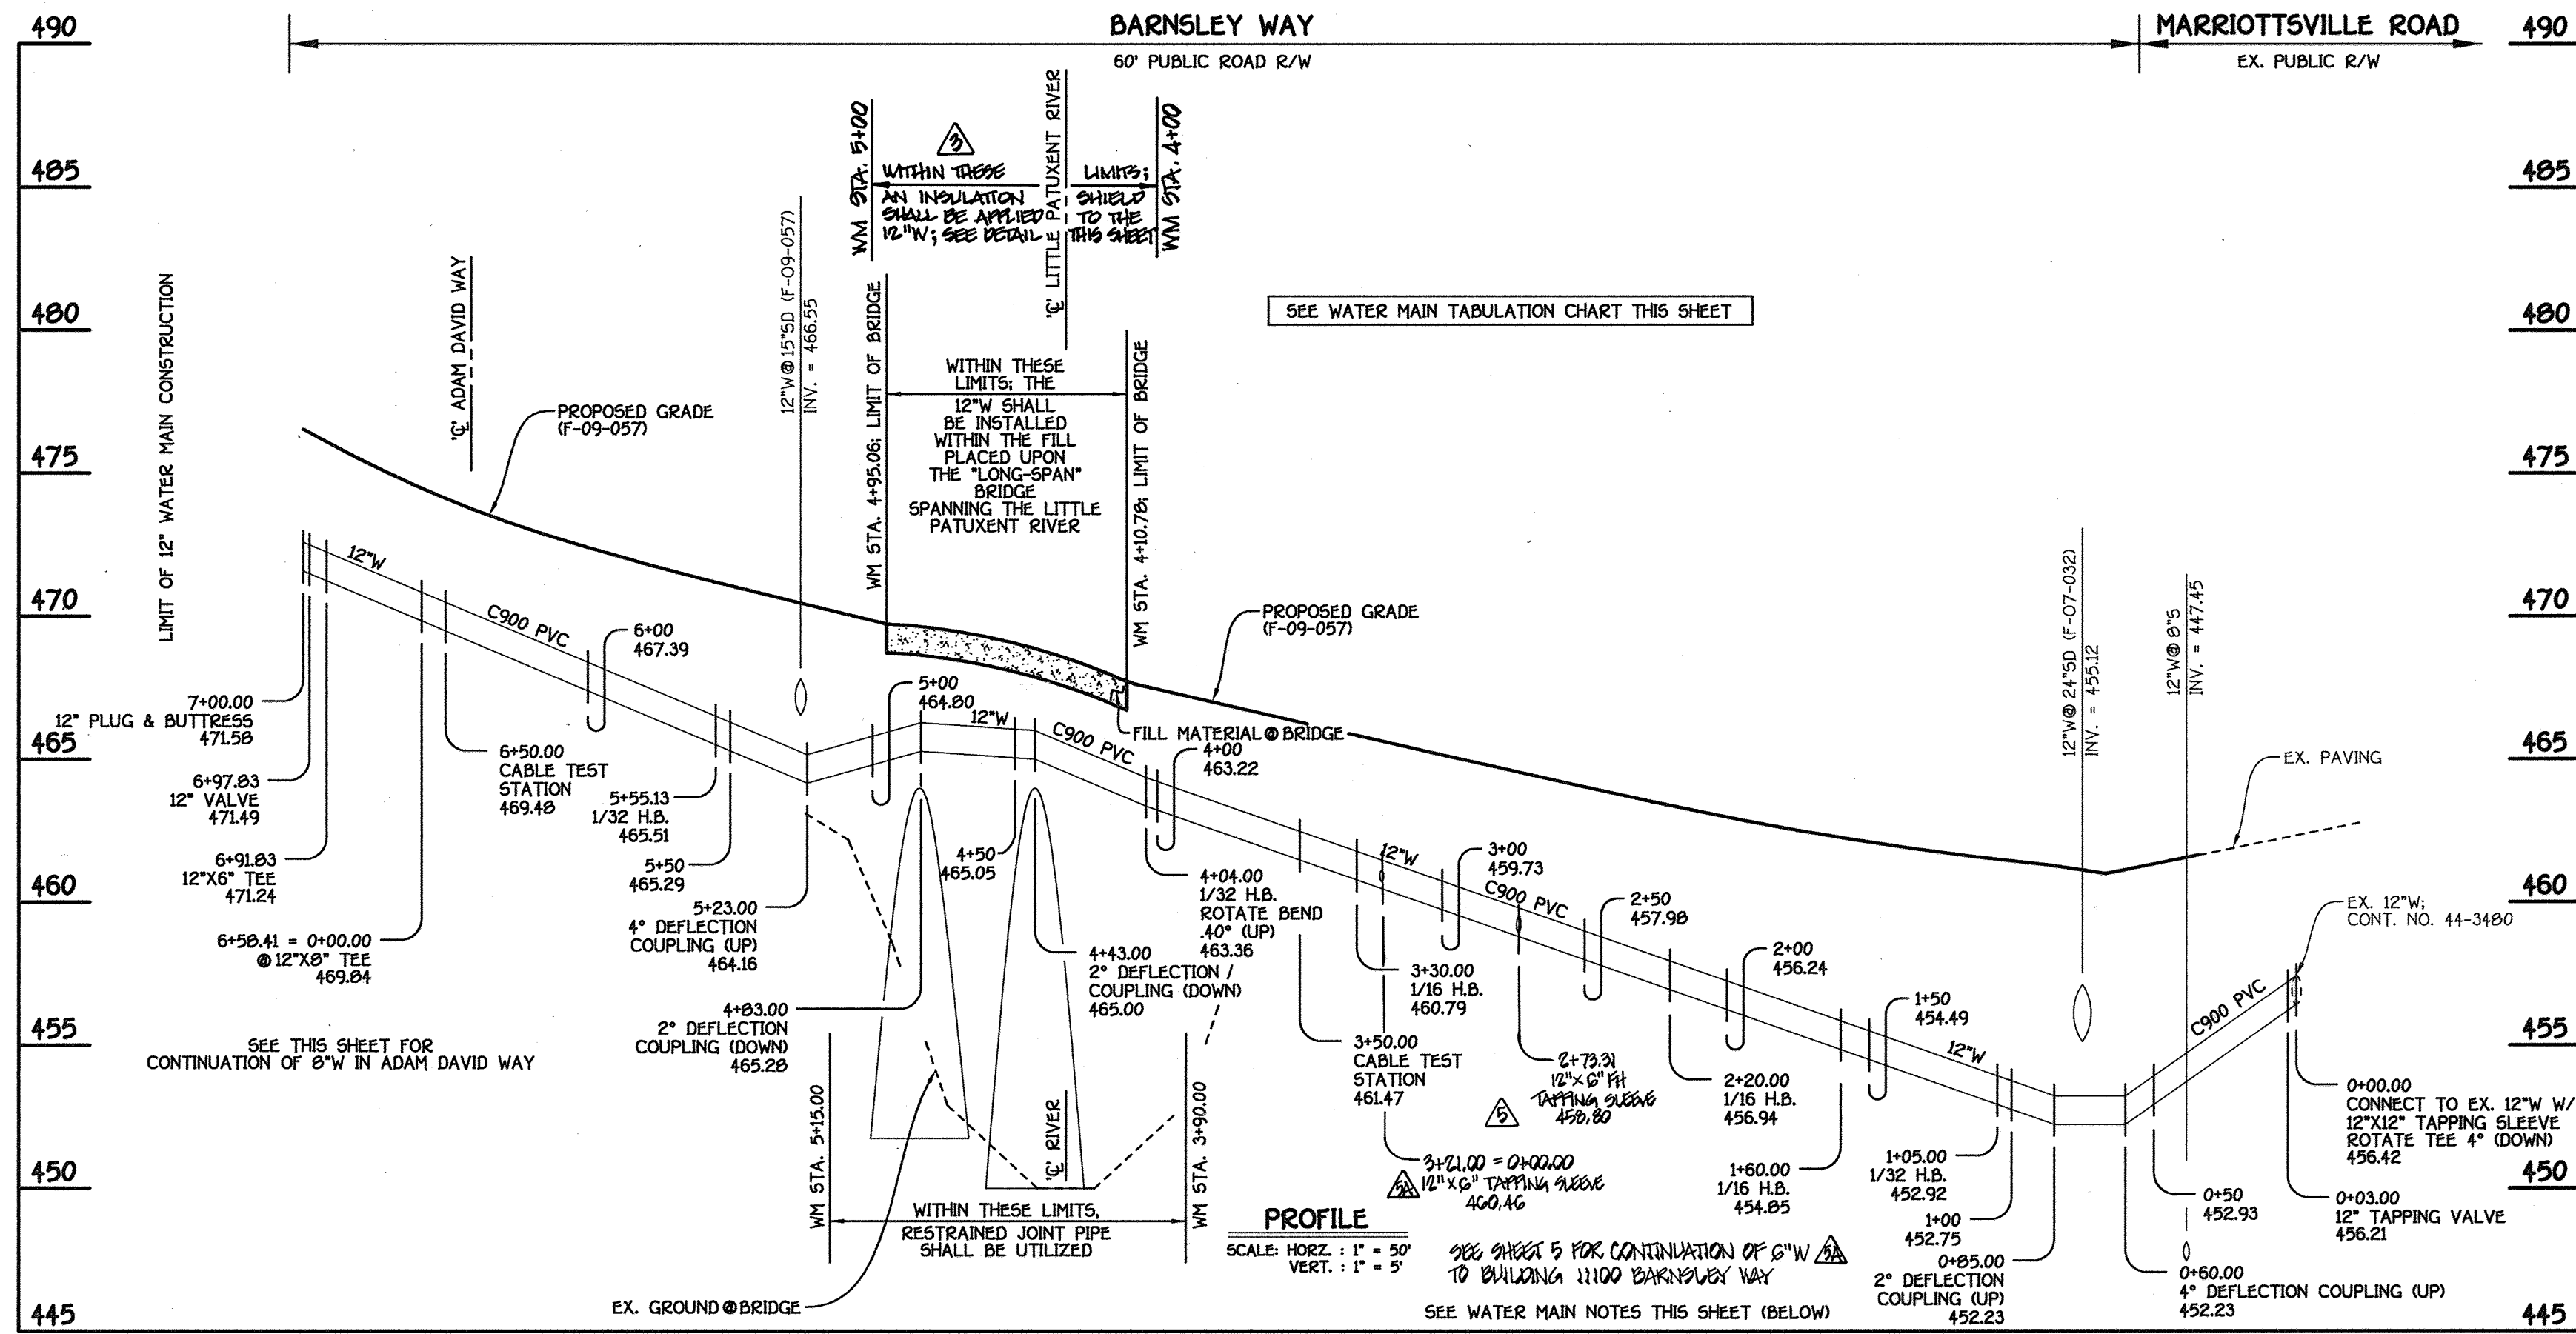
490
485
480
475
470
465
460
455
450
445

BARNSLEY WAY
60' PUBLIC ROAD R/W

MARRIOTTSVILLE ROAD
EX. PUBLIC R/W

490
485
480
475
470
465
460
455
450
445

WM STA. 5+00
3
WITHIN THESE LIMITS; AN INSULATION SHIELD SHALL BE APPLIED TO THE 12"W; SEE DETAIL THIS SHEET
℄ LITTLE PATUXENT RIVER
WM STA. 4+00

SEE WATER MAIN TABULATION CHART THIS SHEET

LIMIT OF 12" WATER MAIN CONSTRUCTION

℄ ADAM DAVID WAY

PROPOSED GRADE (F-09-057)

12"W@15"SD (F-09-057)
INV. = 466.55

WM STA. 4+95.06; LIMIT OF BRIDGE

WITHIN THESE LIMITS; THE 12"W SHALL BE INSTALLED WITHIN THE FILL PLACED UPON THE "LONG-SPAN" BRIDGE SPANNING THE LITTLE PATUXENT RIVER

WM STA. 4+10.78; LIMIT OF BRIDGE

PROPOSED GRADE (F-09-057)

12"W@ 24"SD (F-07-032)
INV. = 455.12

12"W@ 8"S
INV. = 447.45

12"W
C900 PVC
6+00
467.39

7+00.00
12" PLUG & BUTTRESS
471.58

6+97.83
12" VALVE
471.49

6+91.83
12"X6" TEE
471.24

6+58.41 = 0+00.00
@12"X8" TEE
469.84

6+50.00
CABLE TEST STATION
469.48

5+55.13
1/32 H.B.
465.51

5+50
465.29

5+23.00
4° DEFLECTION COUPLING (UP)
464.16

4+83.00
2° DEFLECTION COUPLING (DOWN)
465.28

5+00
464.80
12"W
C900 PVC

FILL MATERIAL @ BRIDGE
4+00
463.22

4+50
465.05

4+43.00
2° DEFLECTION / COUPLING (DOWN)
465.00

4+04.00
1/32 H.B.
ROTATE BEND .40° (UP)
463.36

EX. PAVING

3+00
459.73
12"W
C900 PVC

2+50
457.98

2+00
456.24

1+50
454.49
12"W

EX. 12"W;
CONT. NO. 44-3480

C900 PVC

3+30.00
1/16 H.B.
460.79

3+50.00
CABLE TEST STATION
461.47

2+73.31
12"x6" FH
TAPPING SLEEVE
458.80
5

2+20.00
1/16 H.B.
456.94

3+21.00 = 0+00.00
5A
12"x6" TAPPING SLEEVE
460.46

1+60.00
1/16 H.B.
454.85

1+05.00
1/32 H.B.
452.92

1+00
452.75

0+85.00
2° DEFLECTION COUPLING (UP)
452.23

0+50
452.93

0+60.00
4° DEFLECTION COUPLING (UP)
452.23

0+00.00
CONNECT TO EX. 12"W W/
12"X12" TAPPING SLEEVE
ROTATE TEE 4° (DOWN)
456.42

0+03.00
12" TAPPING VALVE
456.21

SEE THIS SHEET FOR CONTINUATION OF 8"W IN ADAM DAVID WAY

WM STA. 5+15.00
℄ RIVER
WM STA. 3+90.00
WITHIN THESE LIMITS, RESTRAINED JOINT PIPE SHALL BE UTILIZED

EX. GROUND @ BRIDGE

PROFILE
SCALE: HORZ. : 1" = 50'
VERT. : 1" = 5'

SEE SHEET 5 FOR CONTINUATION OF 6"W 5A
TO BUILDING 11100 BARNSLEY WAY

SEE WATER MAIN NOTES THIS SHEET (BELOW)